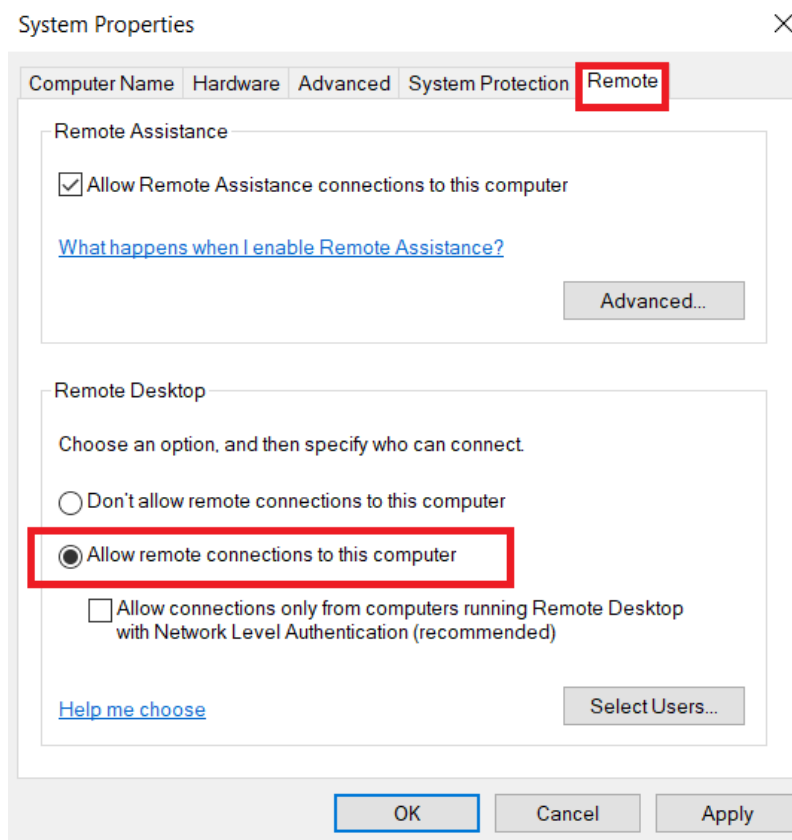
System Properties

Computer Name | Hardware | Advanced | System Protection | Remote

Remote Assistance

Allow Remote Assistance connections to this computer

What happens when I enable Remote Assistance?

Advanced...

Remote Desktop

Choose an option, and then specify who can connect.

Don't allow remote connections to this computer

Allow remote connections to this computer

Allow connections only from computers running Remote Desktop with Network Level Authentication (recommended)

Help me choose

Select Users...

OK Cancel Apply